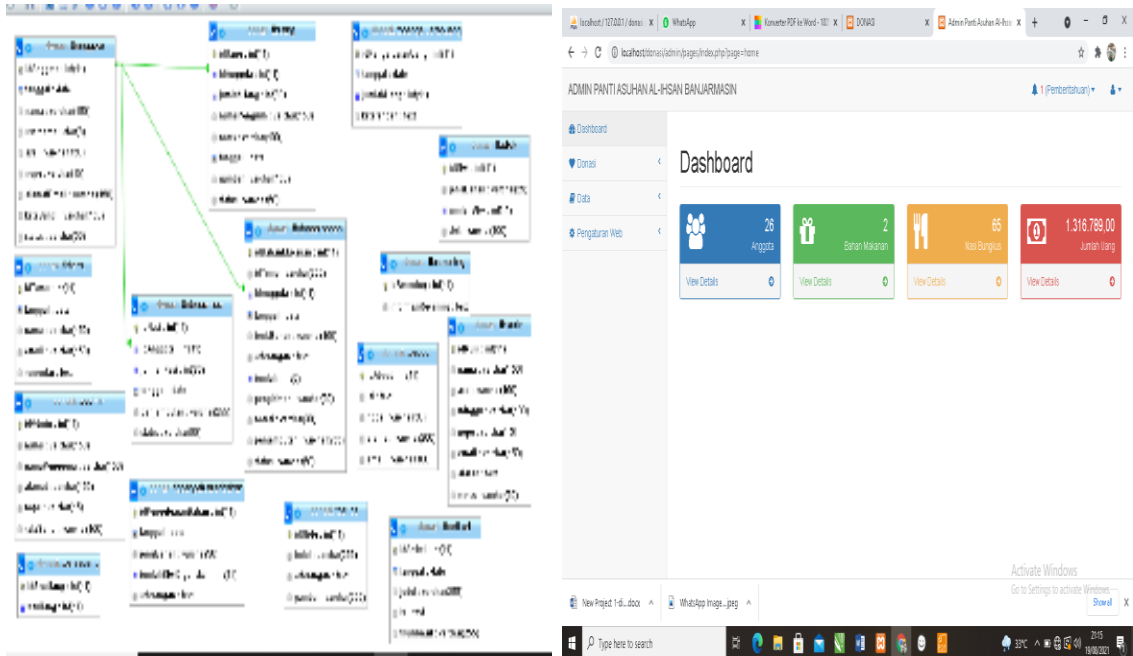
localhost / 127.0.0.1 / donasi
WhatsApp
Konverter PDF ke Word - 100
DONASI
Admin Panti Asuhan Al-Ihsan
localhost/donasi/admin/pages/index.php?page=home

ADMIN PANTI ASUHAN AL-IHSAN BANJARMASIN
1 (Pemberitahuan)

Dashboard
Donasi
Data
Pengaturan Web

Dashboard

26
Anggota
View Details

2
Bahan Makanan
View Details

65
Nasi Bungkus
View Details

1.316.789,00
Jumlah Uang
View Details

Activate Windows
Go to Settings to activate Windows.

New Project 1-di....docx
WhatsApp Image....jpeg
Show all

Type here to search
33°C
21:15
19/08/2021